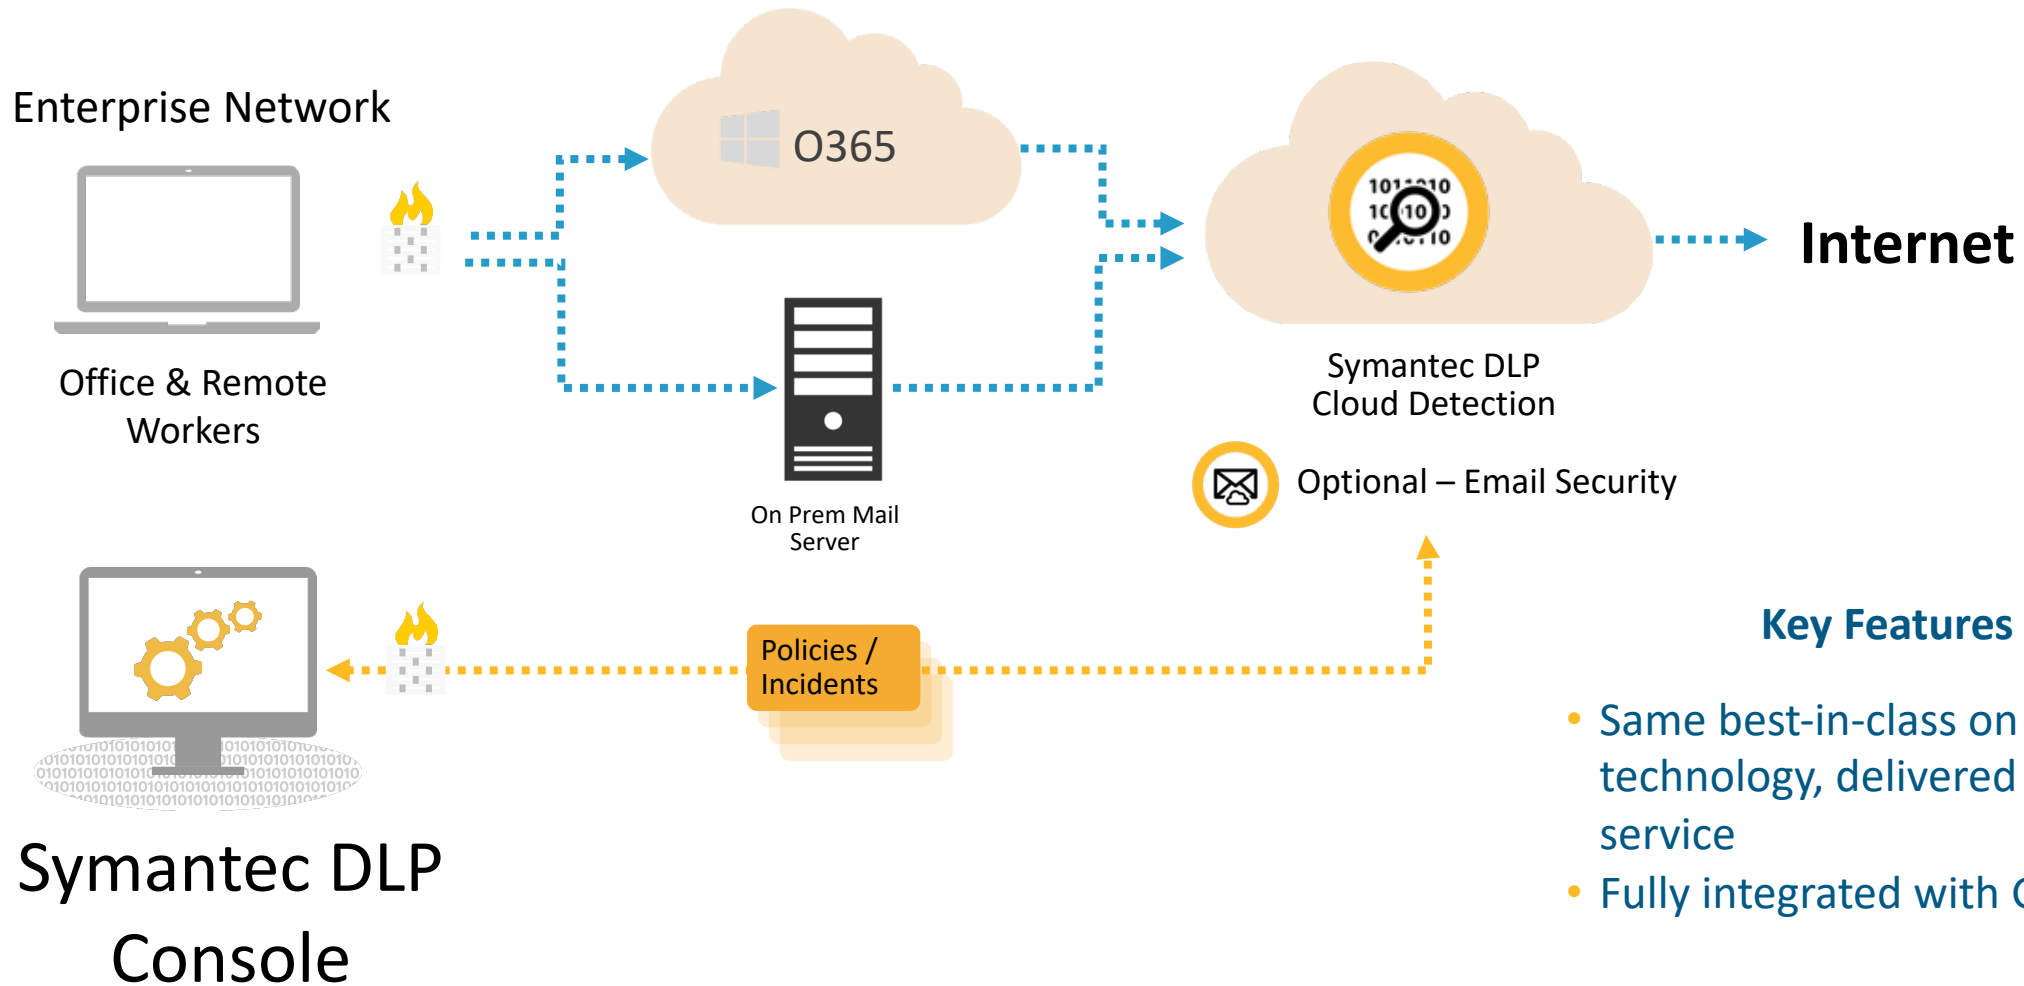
Enterprise Network

O365

Internet

Office & Remote Workers

On Prem Mail Server

Symantec DLP Cloud Detection

Optional – Email Security

Policies / Incidents

Key Features

• Same best-in-class on technology, delivered service
• Fully integrated with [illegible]

Symantec DLP Console